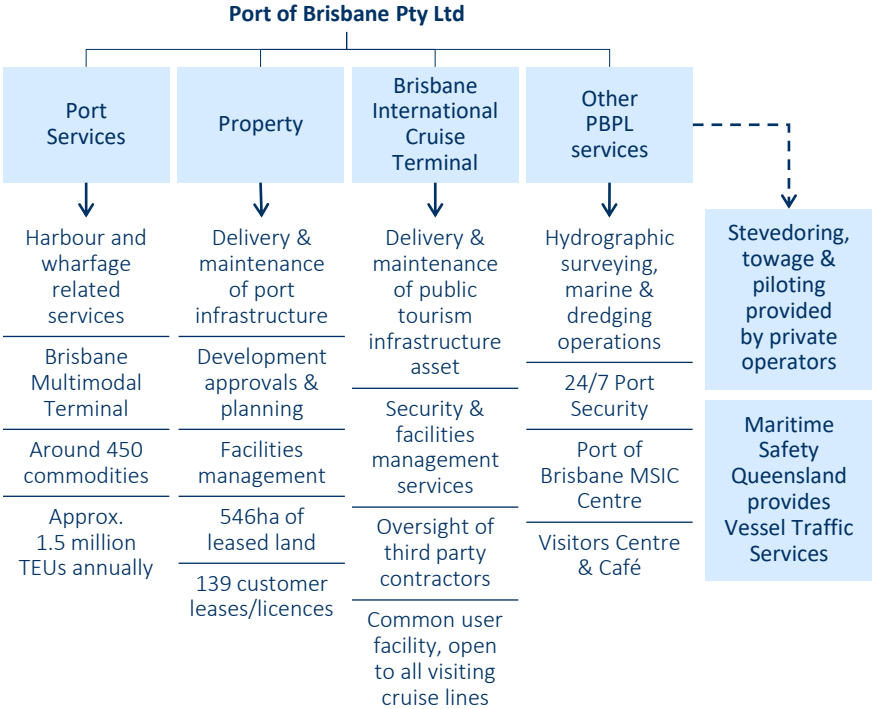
Port of Brisbane Pty Ltd

Port Services

Harbour and wharfage related services

Brisbane Multimodal Terminal

Around 450 commodities

Approx. 1.5 million TEUs annually

Property

Delivery & maintenance of port infrastructure

Development approvals & planning

Facilities management

546ha of leased land

139 customer leases/licences

Brisbane International Cruise Terminal

Delivery & maintenance of public tourism infrastructure asset

Security & facilities management services

Oversight of third party contractors

Common user facility, open to all visiting cruise lines

Other PBPL services

Hydrographic surveying, marine & dredging operations

24/7 Port Security

Port of Brisbane MSIC Centre

Visitors Centre & Café

Stevedoring, towage & piloting provided by private operators

Maritime Safety Queensland provides Vessel Traffic Services